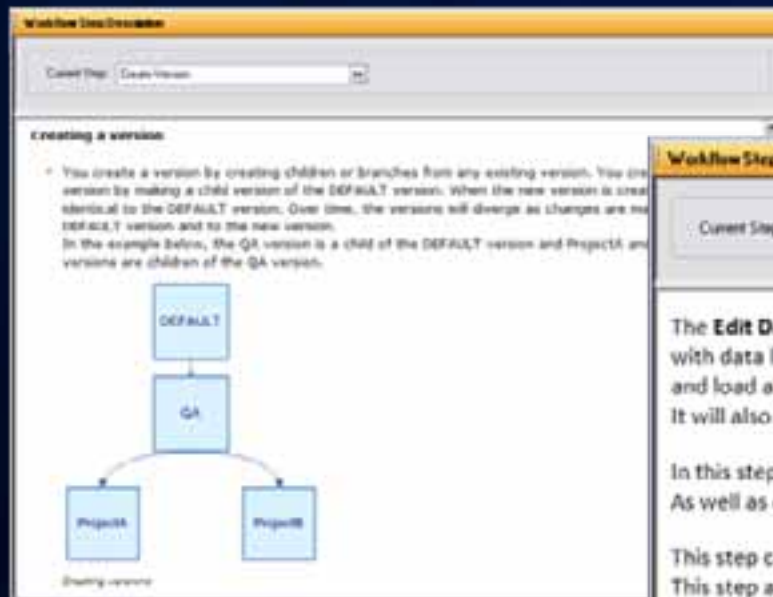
Workflow Step Description

Current Step: Create Version

Creating a version

You create a version by creating children or branches from any existing version. You cre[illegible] version by making a child version of the DEFAULT version. When the new version is crea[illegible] identical to the DEFAULT version. Over time, the versions will diverge as changes are ma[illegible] DEFAULT version and to the new version.
In the example below, the QA version is a child of the DEFAULT version and ProjectA an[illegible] versions are children of the QA version.

DEFAULT

QA

ProjectA

ProjectB

Drawing versions

Workflow Step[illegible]

Current Ste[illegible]

The Edit D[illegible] with data l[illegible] and load a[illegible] It will also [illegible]

In this step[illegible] As well as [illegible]

This step c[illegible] This step a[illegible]